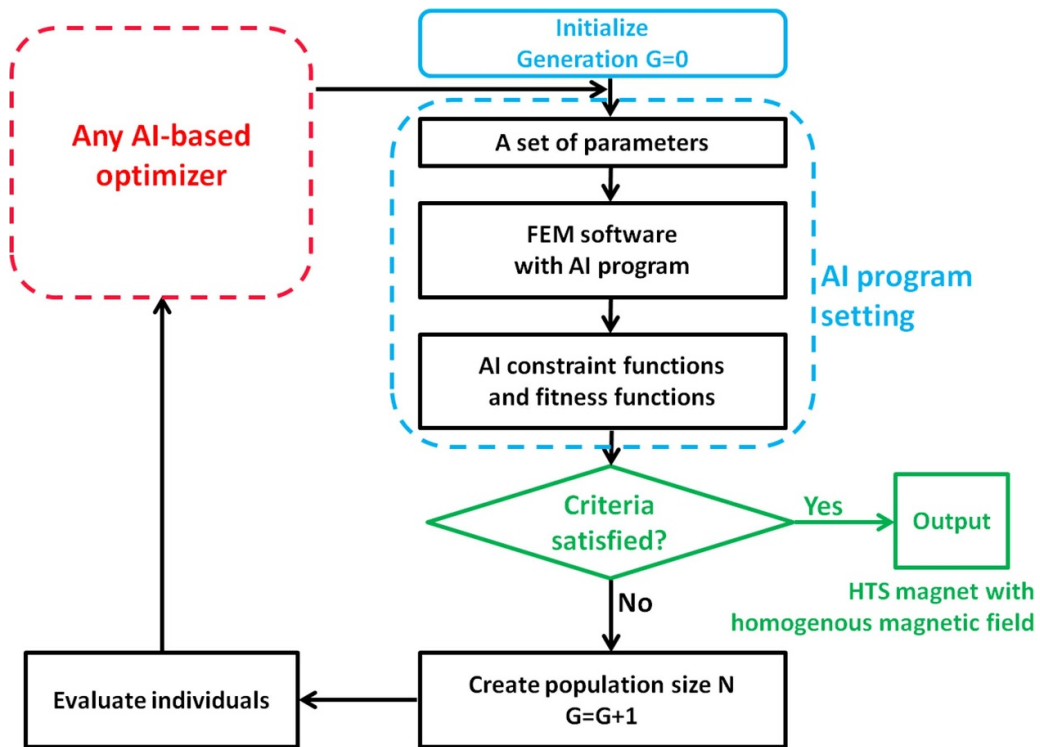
Initialize
Generation G=0

Any AI-based optimizer

A set of parameters

FEM software with AI program

AI program setting

AI constraint functions and fitness functions

Criteria satisfied?

Yes

Output

HTS magnet with homogenous magnetic field

No

Create population size N
G=G+1

Evaluate individuals